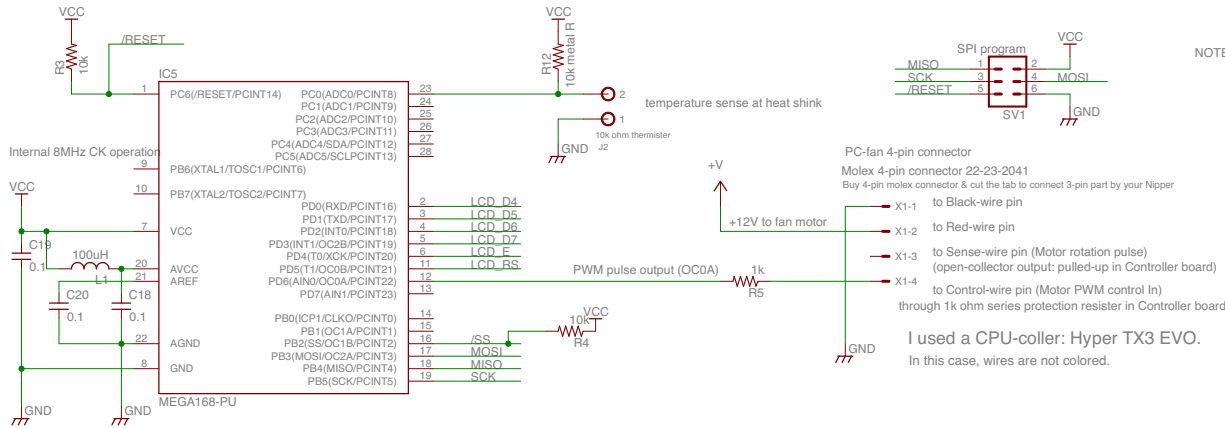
VCC
R3 10k
/RESET
IC5
1 PC6(/RESET/PCINT14)
23 PC0(ADC0/PCINT8)
24 PC1(ADC1/PCINT9)
25 PC2(ADC2/PCINT10)
26 PC3(ADC3/PCINT11)
27 PC4(ADC4/SDA/PCINT12)
28 PC5(ADC5/SCLPCINT13)
Internal 8MHz CK operation
9 PB6(XTAL1/TOSC1/PCINT6)
10 PB7(XTAL2/TOSC2/PCINT7)
VCC
C19
0.1
7 VCC
100uH
L1
20 AVCC
21 AREF
C20
0.1
C18
0.1
22 AGND
8 GND
GND
GND
MEGA168-PU
2 PD0(RXD/PCINT16) LCD_D4
3 PD1(TXD/PCINT17) LCD_D5
4 PD2(INT0/PCINT18) LCD_D6
5 PD3(INT1/OC2B/PCINT19) LCD_D7
6 PD4(T0/XCK/PCINT20) LCD_E
11 PD5(T1/OC0B/PCINT21) LCD_RS
12 PD6(AIN0/OC0A/PCINT22)
13 PD7(AIN1/PCINT23)
14 PB0(ICP1/CLKO/PCINT0)
15 PB1(OC1A/PCINT1)
16 PB2(SS/OC1B/PCINT2) /SS
17 PB3(MOSI/OC2A/PCINT3) MOSI
18 PB4(MISO/PCINT4) MISO
19 PB5(SCK/PCINT5) SCK
VCC
R12 10k metal R
2
1
temperature sense at heat shink
10k ohm thermister
J2
GND
VCC
10k
R4
PWM pulse output (OC0A)
1k
R5
+V
+12V to fan motor
GND
SPI program
MISO 1 2 VCC
SCK 3 4 MOSI
/RESET 5 6 GND
SV1
PC-fan 4-pin connector
Molex 4-pin connector 22-23-2041
Buy 4-pin molex connector & cut the tab to connect 3-pin part by your Nipper
X1-1 to Black-wire pin
X1-2 to Red-wire pin
X1-3 to Sense-wire pin (Motor rotation pulse)
(open-collector output: pulled-up in Controller board)
X1-4 to Control-wire pin (Motor PWM control In)
through 1k ohm series protection resister in Controller board
I used a CPU-coller: Hyper TX3 EVO.
In this case, wires are not colored.
NOTE